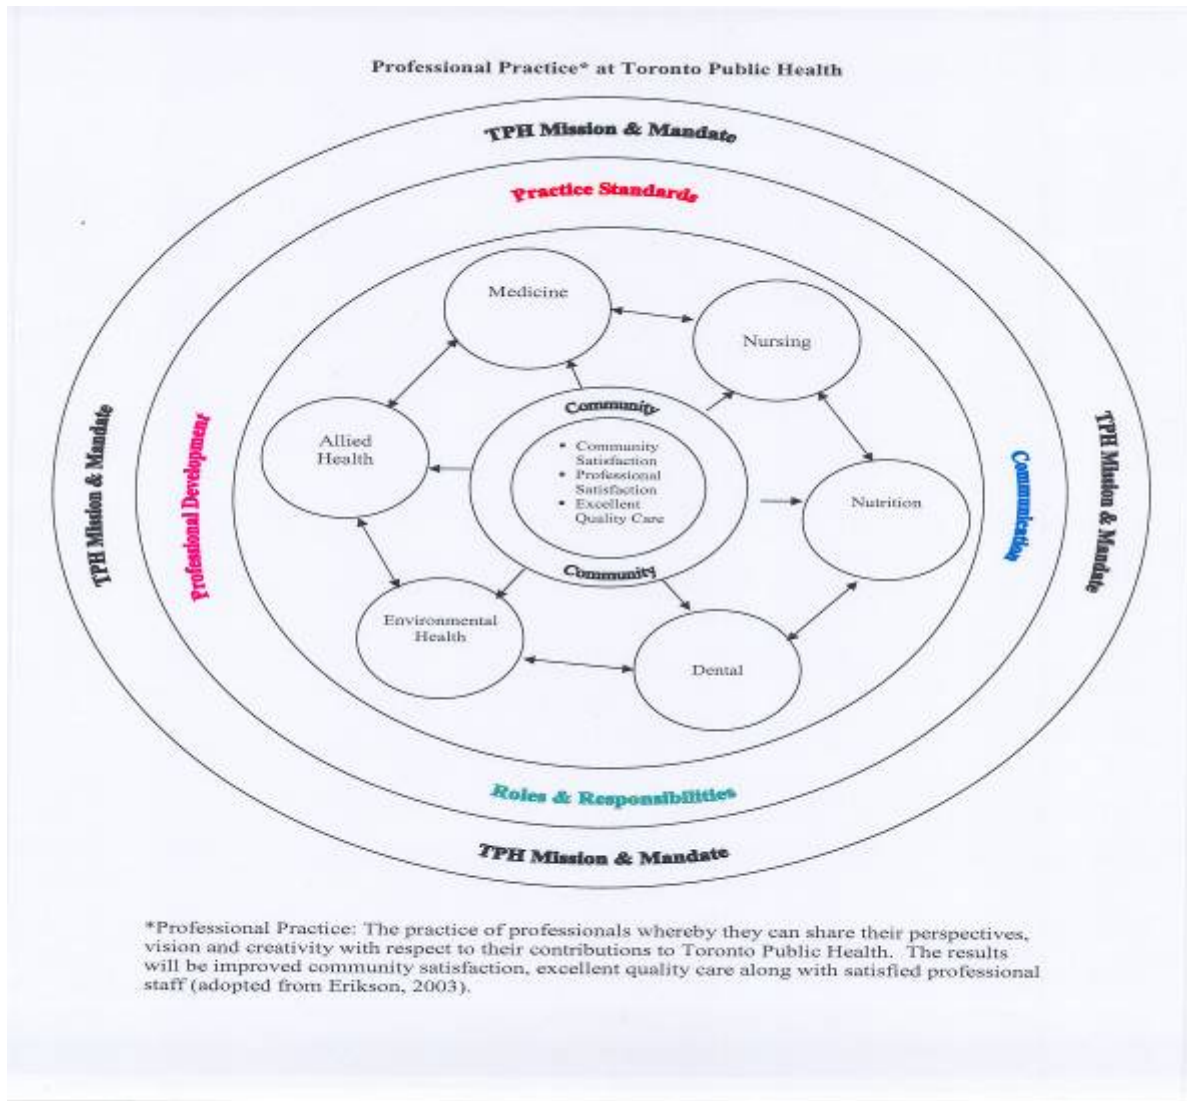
Professional Practice* at Toronto Public Health

TPH Mission & Mandate

Practice Standards

TPH Mission & Mandate

Professional Development

Medicine

Nursing

Allied Health

Community

• Community Satisfaction
• Professional Satisfaction
• Excellent Quality Care

Community

Nutrition

Environmental Health

Dental

Communication

TPH Mission & Mandate

Roles & Responsibilities

TPH Mission & Mandate

*Professional Practice: The practice of professionals whereby they can share their perspectives, vision and creativity with respect to their contributions to Toronto Public Health. The results will be improved community satisfaction, excellent quality care along with satisfied professional staff (adopted from Erikson, 2003).